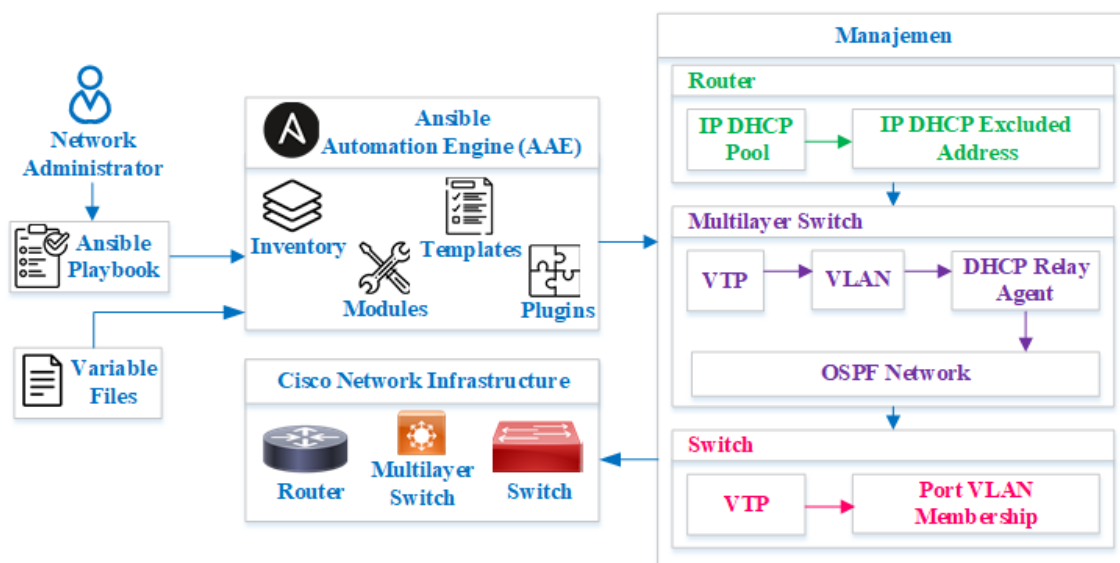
Network Administrator

Ansible Playbook

Variable Files

Ansible Automation Engine (AAE)

Inventory

Templates

Modules

Plugins

Cisco Network Infrastructure

Router

Multilayer Switch

Switch

Manajemen

Router

IP DHCP Pool

IP DHCP Excluded Address

Multilayer Switch

VTP

VLAN

DHCP Relay Agent

OSPF Network

Switch

VTP

Port VLAN Membership